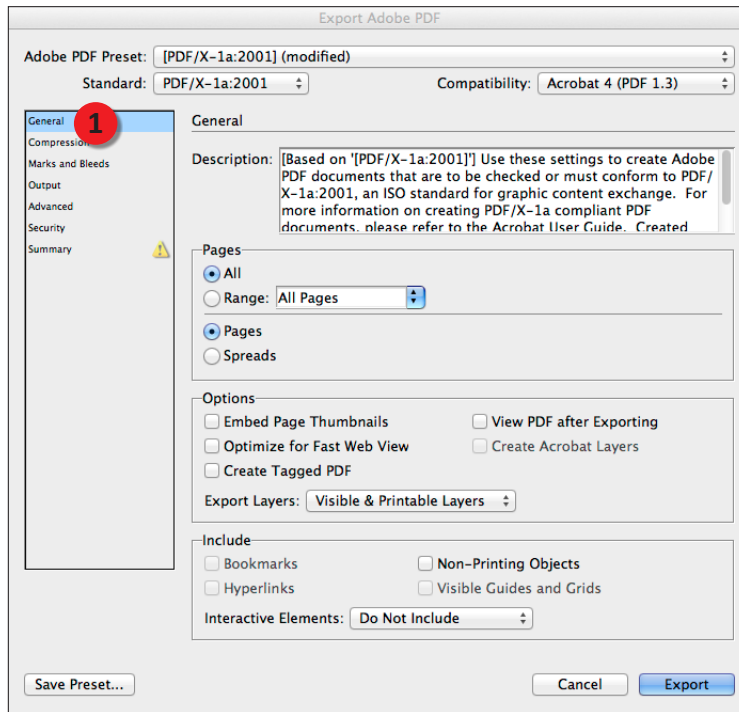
Export Adobe PDF

Adobe PDF Preset: [PDF/X-1a:2001] (modified)

Standard: PDF/X-1a:2001

Compatibility: Acrobat 4 (PDF 1.3)

General
1
Compression
Marks and Bleeds
Output
Advanced
Security
Summary

General

Description: [Based on '[PDF/X-1a:2001]'] Use these settings to create Adobe PDF documents that are to be checked or must conform to PDF/X-1a:2001, an ISO standard for graphic content exchange. For more information on creating PDF/X-1a compliant PDF documents, please refer to the Acrobat User Guide. Created

Pages
All
Range: All Pages
Pages
Spreads

Options
Embed Page Thumbnails
View PDF after Exporting
Optimize for Fast Web View
Create Acrobat Layers
Create Tagged PDF
Export Layers: Visible & Printable Layers

Include
Bookmarks
Non-Printing Objects
Hyperlinks
Visible Guides and Grids
Interactive Elements: Do Not Include

Save Preset...
Cancel
Export